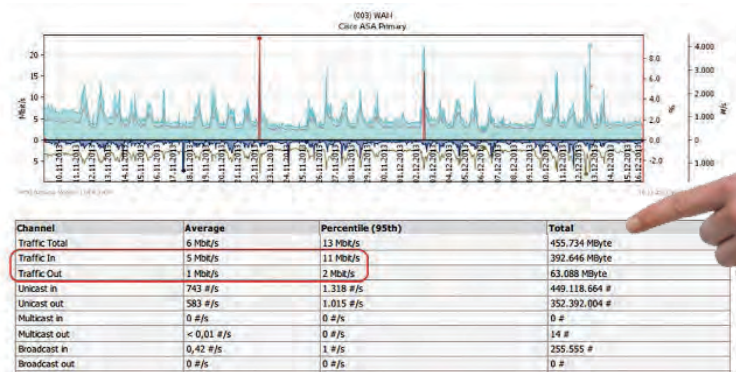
(003) WAN
Cisco ASA Primary

Mbit/s
20
15
10
5
0
5

8.0
6.0
4.0
2.0
0.0
-2.0
%

4.000
3.000
2.000
1.000
0
-1.000
#/s

| Channel | Average | Percentile (95th) | Total |
|---|---|---|---|
| Traffic Total | 6 Mbit/s | 13 Mbit/s | 455.734 MByte |
| Traffic In | 5 Mbit/s | 11 Mbit/s | 392.646 MByte |
| Traffic Out | 1 Mbit/s | 2 Mbit/s | 63.088 MByte |
| Unicast in | 743 #/s | 1.318 #/s | 449.118.664 # |
| Unicast out | 583 #/s | 1.015 #/s | 352.392.004 # |
| Multicast in | 0 #/s | 0 #/s | 0 # |
| Multicast out | < 0,01 #/s | 0 #/s | 14 # |
| Broadcast in | 0,42 #/s | 1 #/s | 255.555 # |
| Broadcast out | 0 #/s | 0 #/s | 0 # |